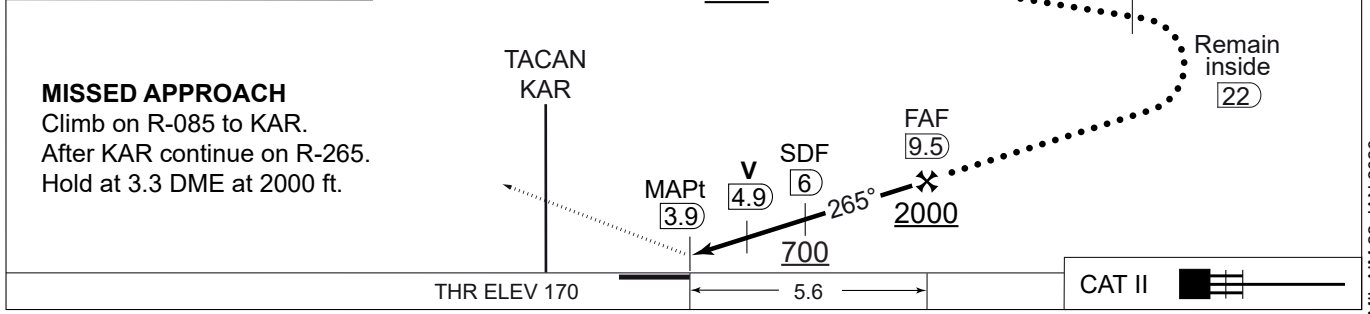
TACAN
KAR

MISSED APPROACH
Climb on R-085 to KAR.
After KAR continue on R-265.
Hold at 3.3 DME at 2000 ft.

Remain inside 22

FAF 9.5

SDF 6

V 4.9

MAPt 3.9

265°

2000

700

THR ELEV 170

5.6

CAT II